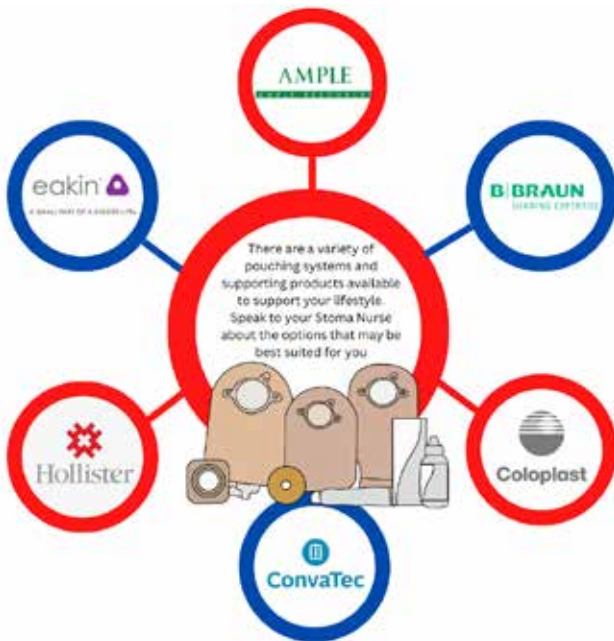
AMPLE
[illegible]

eakin
A SMALL PART OF A BIGGER LIFE

B|BRAUN
SHARING EXPERTISE

There are a variety of pouching systems and supporting products available to support your lifestyle. Speak to your Stoma Nurse about the options that may be best suited for you

Hollister

Coloplast

ConvaTec